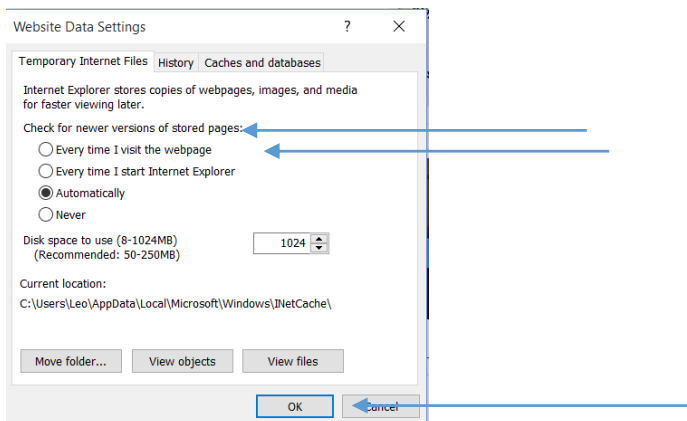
Website Data Settings ? ✕

Temporary Internet Files | History | Caches and databases

Internet Explorer stores copies of webpages, images, and media for faster viewing later.

Check for newer versions of stored pages:

Every time I visit the webpage

Every time I start Internet Explorer

Automatically

Never

Disk space to use (8-1024MB)
(Recommended: 50-250MB)

1024

Current location:

C:\Users\Leo\AppData\Local\Microsoft\Windows\INetCache\

Move folder... | View objects | View files

OK | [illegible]ancel